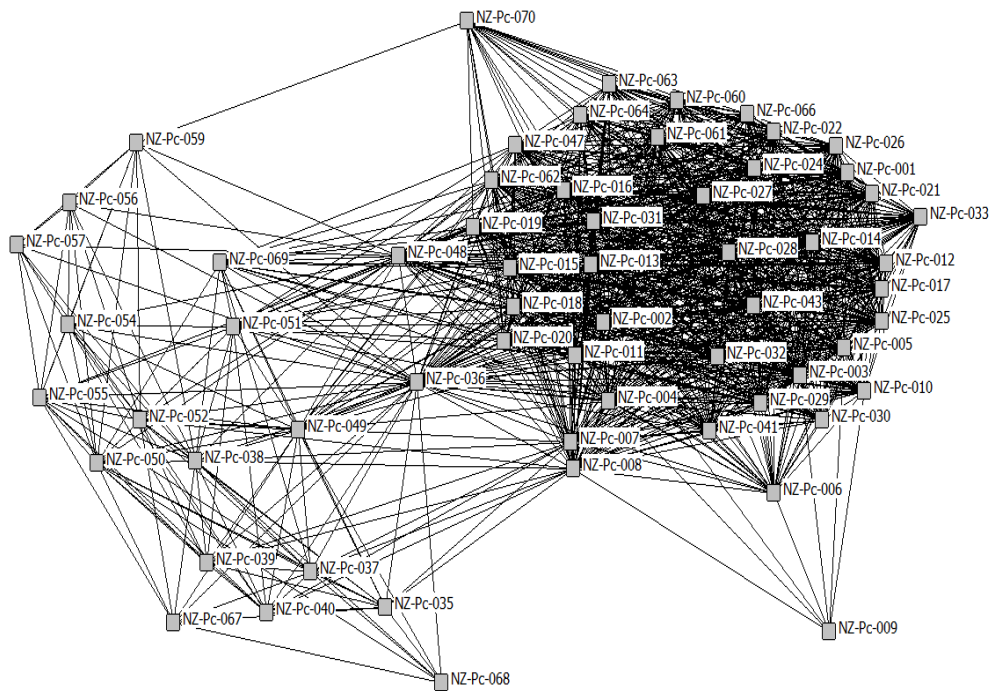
NZ-Pc-070
NZ-Pc-063
NZ-Pc-060
NZ-Pc-064
NZ-Pc-066
NZ-Pc-061
NZ-Pc-022
NZ-Pc-059
NZ-Pc-047
NZ-Pc-026
NZ-Pc-024
NZ-Pc-001
NZ-Pc-062
NZ-Pc-016
NZ-Pc-027
NZ-Pc-021
NZ-Pc-056
NZ-Pc-033
NZ-Pc-019
NZ-Pc-031
NZ-Pc-057
NZ-Pc-014
NZ-Pc-048
NZ-Pc-028
NZ-Pc-069
NZ-Pc-012
NZ-Pc-015
NZ-Pc-013
NZ-Pc-017
NZ-Pc-018
NZ-Pc-043
NZ-Pc-054
NZ-Pc-051
NZ-Pc-002
NZ-Pc-025
NZ-Pc-020
NZ-Pc-005
NZ-Pc-011
NZ-Pc-032
NZ-Pc-003
NZ-Pc-036
NZ-Pc-010
NZ-Pc-055
NZ-Pc-004
NZ-Pc-029
NZ-Pc-052
NZ-Pc-030
NZ-Pc-049
NZ-Pc-041
NZ-Pc-007
NZ-Pc-050
NZ-Pc-038
NZ-Pc-008
NZ-Pc-006
NZ-Pc-039
NZ-Pc-037
NZ-Pc-035
NZ-Pc-067
NZ-Pc-040
NZ-Pc-009
NZ-Pc-068